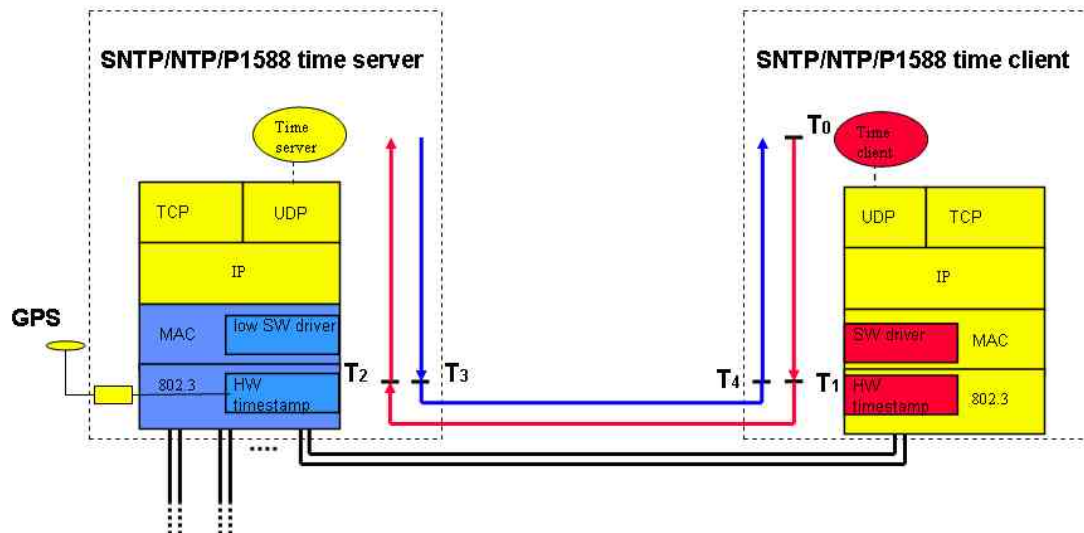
SNTP/NTP/P1588 time server

SNTP/NTP/P1588 time client

Time server

$T_0$

Time client

TCP

UDP

UDP

TCP

IP

IP

GPS

MAC

low SW driver

SW driver

MAC

802.3

HW timestamp

$T_2$

$T_3$

$T_4$

$T_1$

HW timestamp

802.3

....